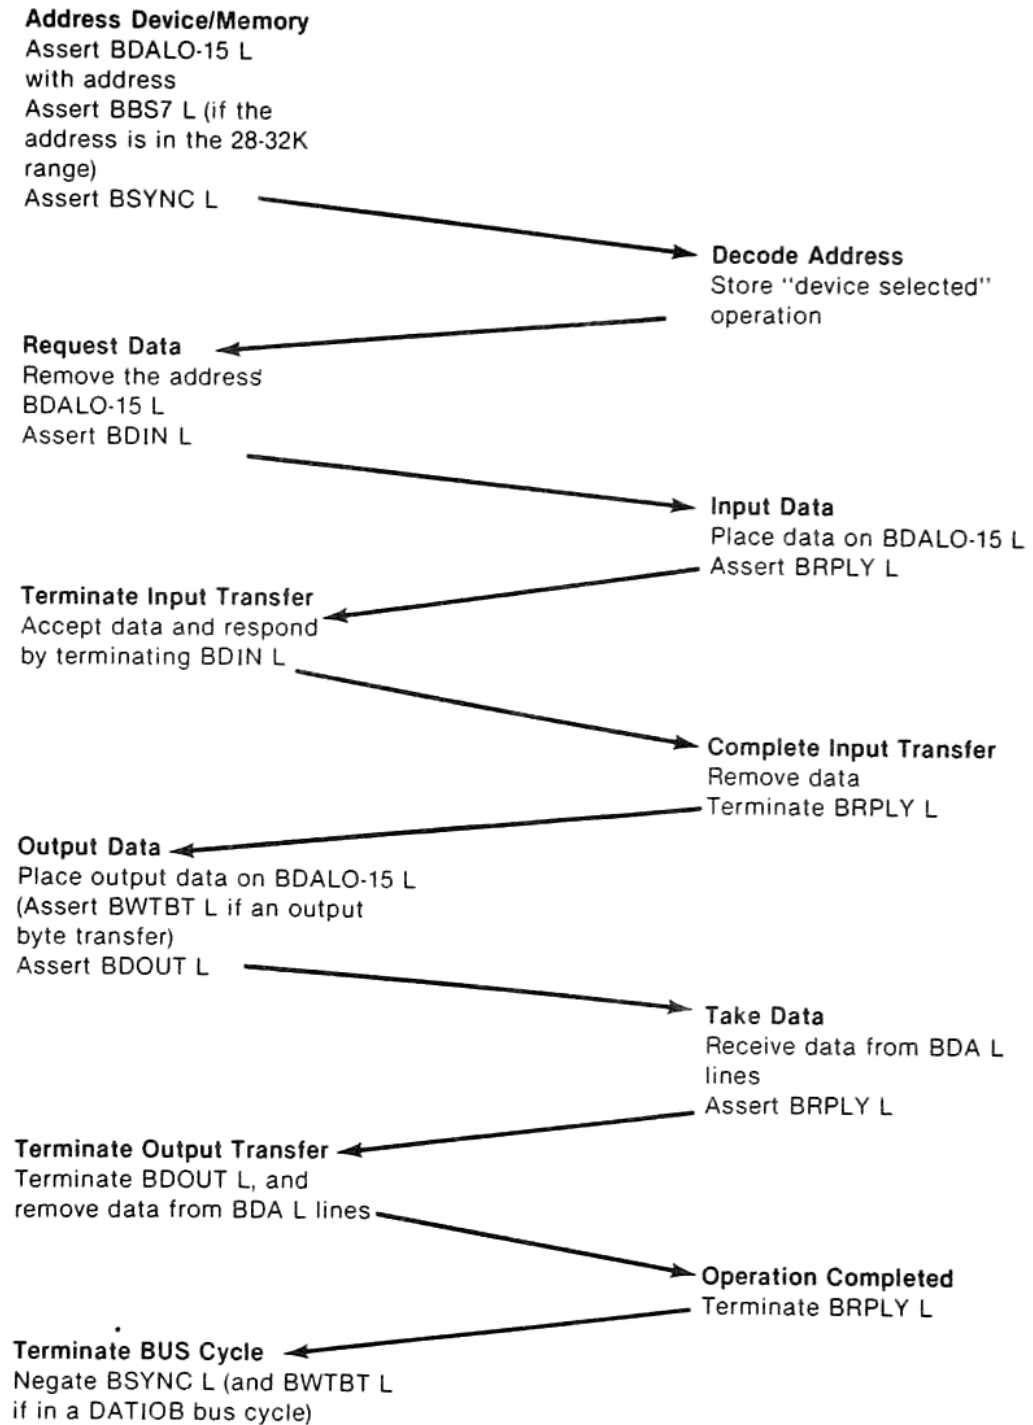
Address Device/Memory
Assert BDALO-15 L with address
Assert BBS7 L (if the address is in the 28-32K range)
Assert BSYNC L

Decode Address
Store "device selected" operation

Request Data
Remove the address BDALO-15 L
Assert BDIN L

Input Data
Place data on BDALO-15 L
Assert BRPLY L

Terminate Input Transfer
Accept data and respond by terminating BDIN L

Complete Input Transfer
Remove data
Terminate BRPLY L

Output Data
Place output data on BDALO-15 L
(Assert BWTBT L if an output byte transfer)
Assert BDOUT L

Take Data
Receive data from BDA L lines
Assert BRPLY L

Terminate Output Transfer
Terminate BDOUT L, and remove data from BDA L lines

Operation Completed
Terminate BRPLY L

Terminate BUS Cycle
Negate BSYNC L (and BWTBT L if in a DATIOB bus cycle)